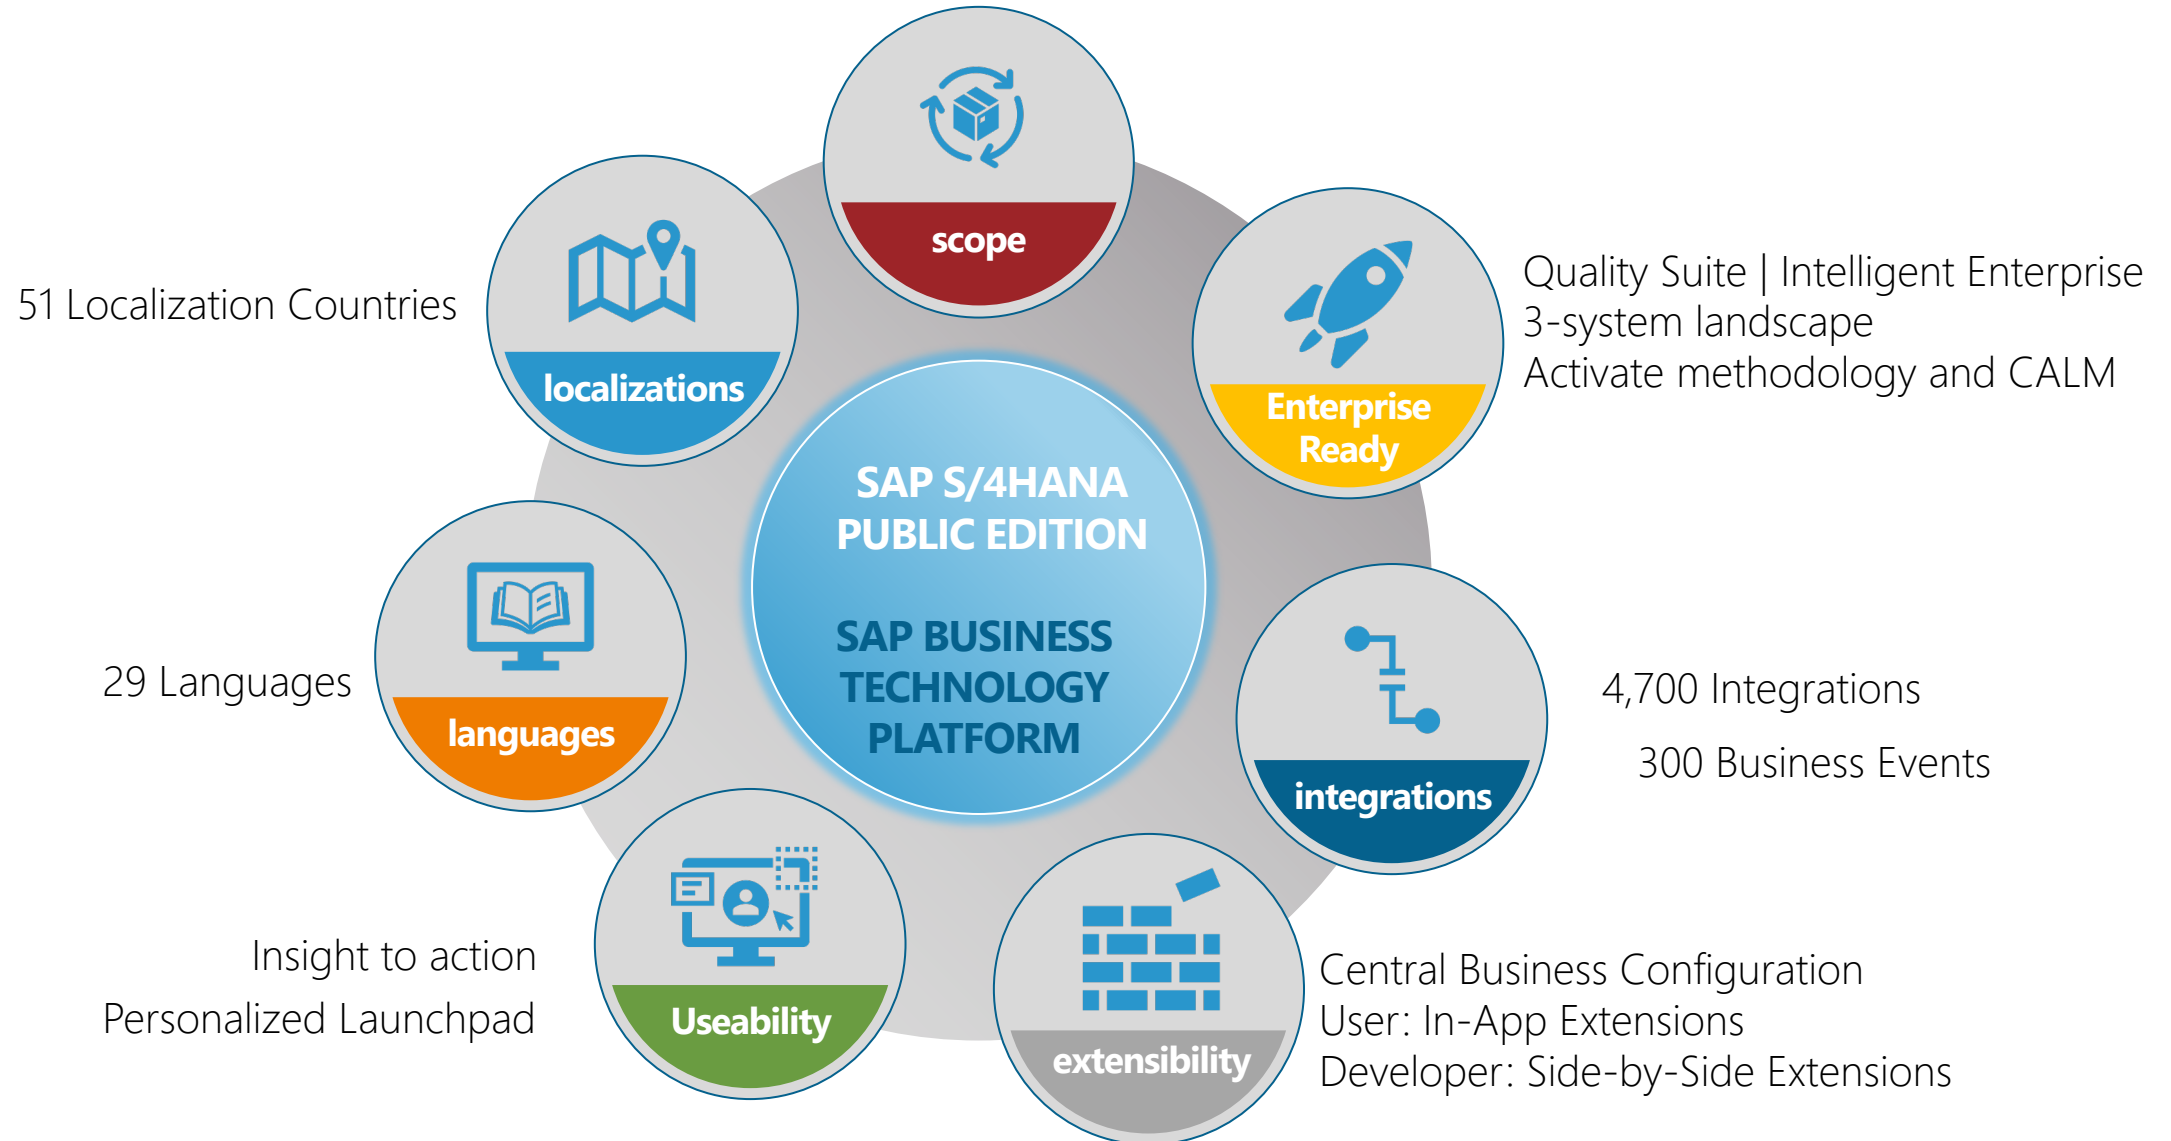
scope

51 Localization Countries

localizations

Enterprise Ready

Quality Suite | Intelligent Enterprise
3-system landscape
Activate methodology and CALM

SAP S/4HANA PUBLIC EDITION

SAP BUSINESS TECHNOLOGY PLATFORM

29 Languages

languages

integrations

4,700 Integrations

300 Business Events

Insight to action
Personalized Launchpad

Useability

extensibility

Central Business Configuration
User: In-App Extensions
Developer: Side-by-Side Extensions